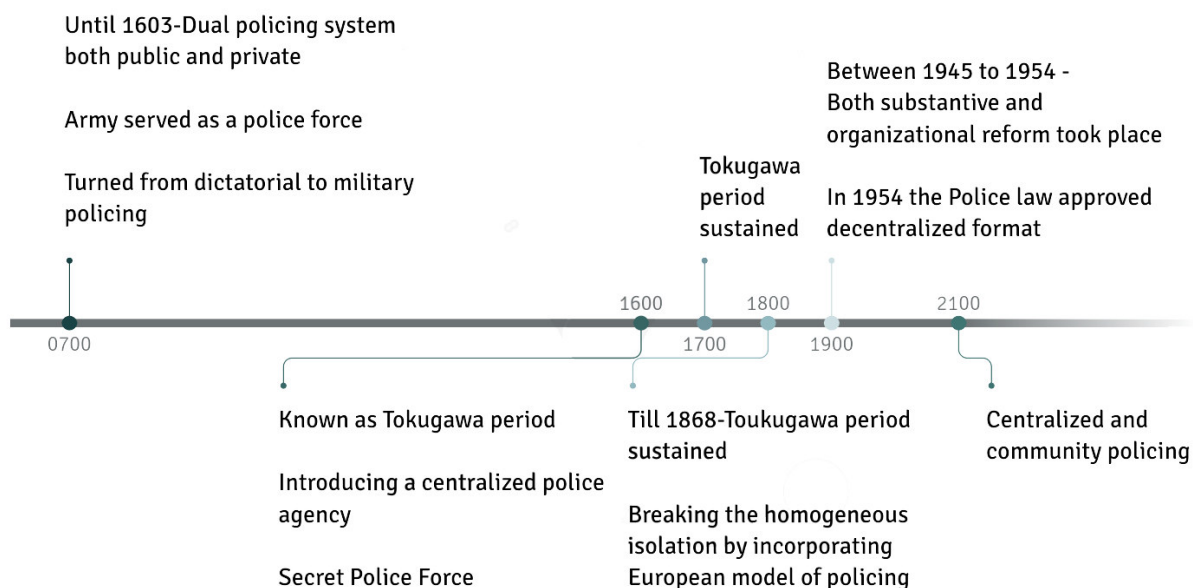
Until 1603-Dual policing system both public and private

Army served as a police force

Turned from dictatorial to military policing

Tokugawa period sustained

Between 1945 to 1954 - Both substantive and organizational reform took place

In 1954 the Police law approved decentralized format

0700

1600

1700

1800

1900

2100

Known as Tokugawa period

Introducing a centralized police agency

Secret Police Force

Till 1868-Toukugawa period sustained

Breaking the homogeneous isolation by incorporating European model of policing

Centralized and community policing